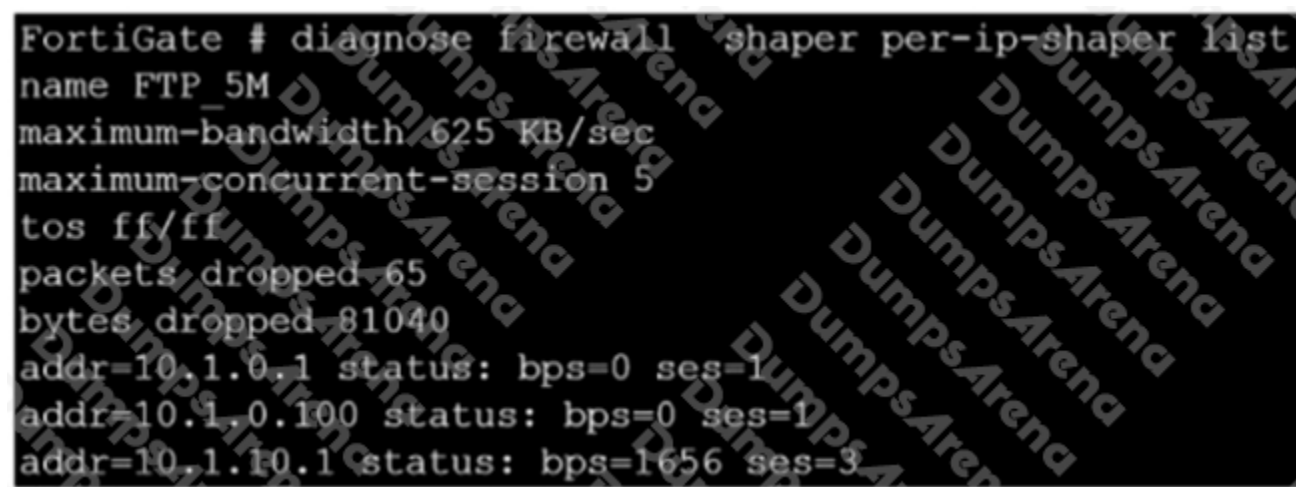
FortiGate # diagnose firewall shaper per-ip-shaper list
name FTP_5M
maximum-bandwidth 625 KB/sec
maximum-concurrent-session 5
tos ff/ff
packets dropped 65
bytes dropped 81040
addr=10.1.0.1 status: bps=0 ses=1
addr=10.1.0.100 status: bps=0 ses=1
addr=10.1.10.1 status: bps=1656 ses=3

DumpsArena DumpsArena DumpsArena DumpsArena DumpsArena DumpsArena DumpsArena DumpsArena